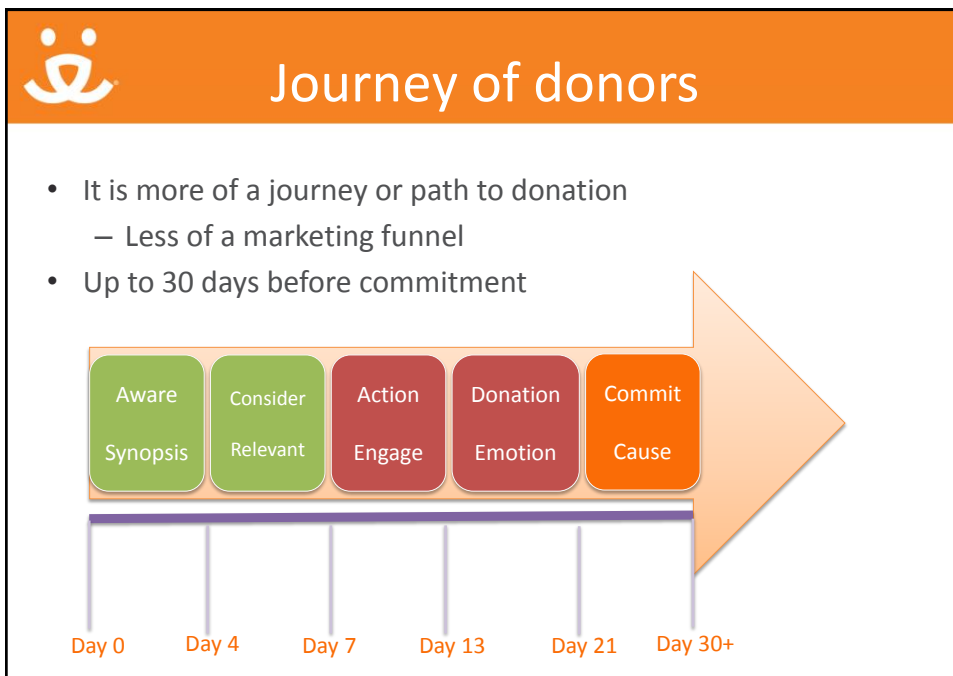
Journey of donors

- It is more of a journey or path to donation
  – Less of a marketing funnel
- Up to 30 days before commitment

Aware
Synopsis

Consider
Relevant

Action
Engage

Donation
Emotion

Commit
Cause

Day 0
Day 4
Day 7
Day 13
Day 21
Day 30+